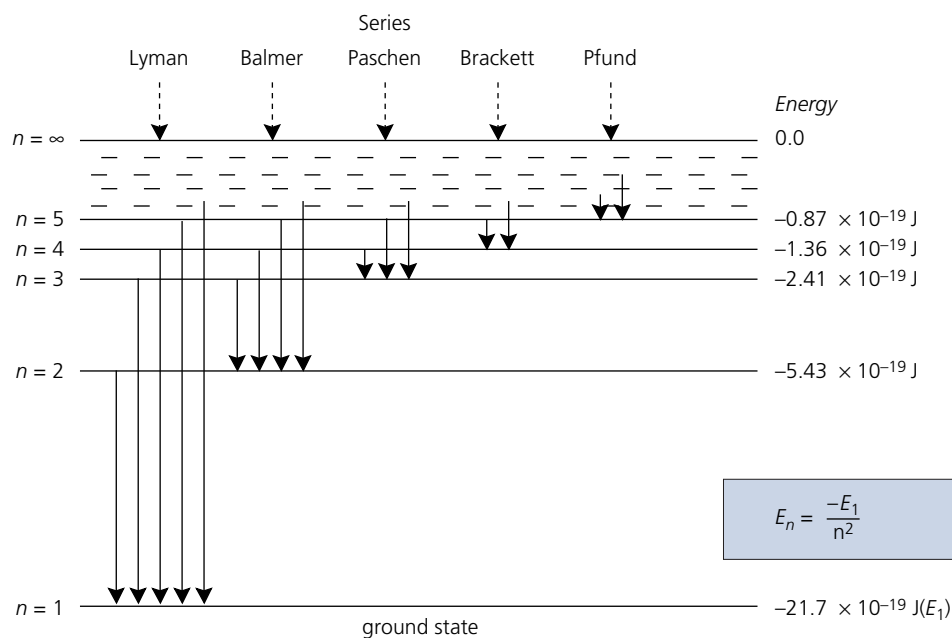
Series

Lyman Balmer Paschen Brackett Pfund

Energy

$n = \infty$ 0.0

$n = 5$ $-0.87 \times 10^{-19}$ J

$n = 4$ $-1.36 \times 10^{-19}$ J

$n = 3$ $-2.41 \times 10^{-19}$ J

$n = 2$ $-5.43 \times 10^{-19}$ J

$E_n = \frac{-E_1}{n^2}$

$n = 1$ $-21.7 \times 10^{-19}$ J($E_1$)

ground state